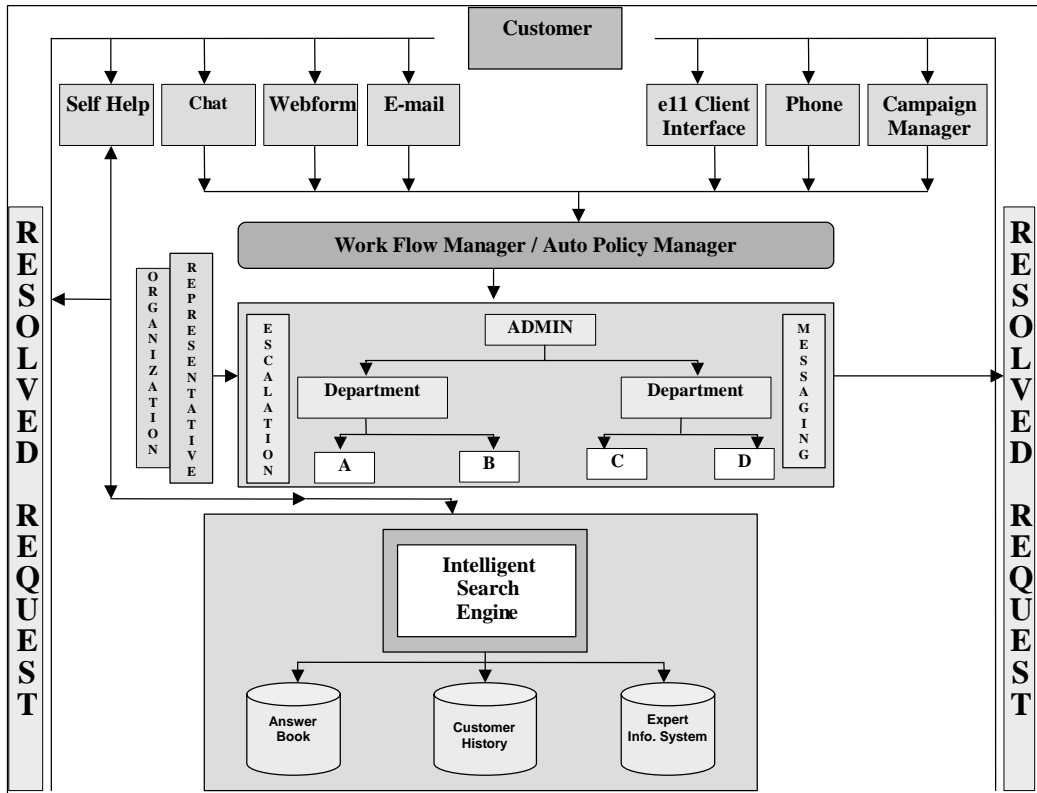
Customer

Self Help

Chat

Webform

E-mail

e11 Client Interface

Phone

Campaign Manager

RESOLVED REQUEST

Work Flow Manager / Auto Policy Manager

ORGANIZATION

REPRESENTATIVE

ESCALATION

ADMIN

Department

Department

A

B

C

D

MESSAGING

RESOLVED REQUEST

Intelligent Search Engine

Answer Book

Customer History

Expert Info. System